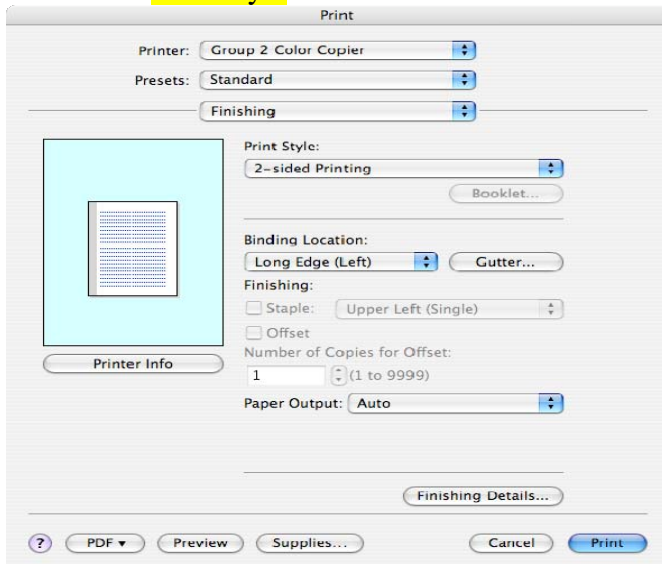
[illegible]

Print

Printer: Group 2 Color Copier

Presets: Standard

Finishing

Print Style:

2-sided Printing

Booklet...

Binding Location:

Long Edge (Left)

Gutter...

Finishing:

Staple: Upper Left (Single)

Offset

Number of Copies for Offset:

1 (1 to 9999)

Paper Output: Auto

Printer Info

Finishing Details...

? PDF ▾ Preview Supplies... Cancel Print